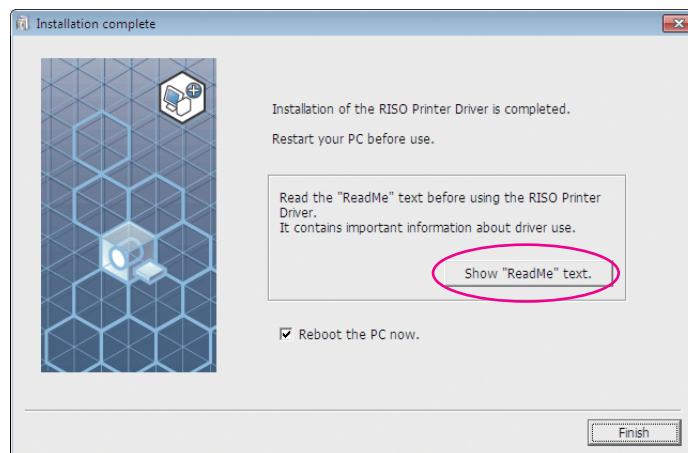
Installation complete

Installation of the RISO Printer Driver is completed.

Restart your PC before use.

Read the "ReadMe" text before using the RISO Printer Driver.
It contains important information about driver use.

Show "ReadMe" text.

Reboot the PC now.

Finish